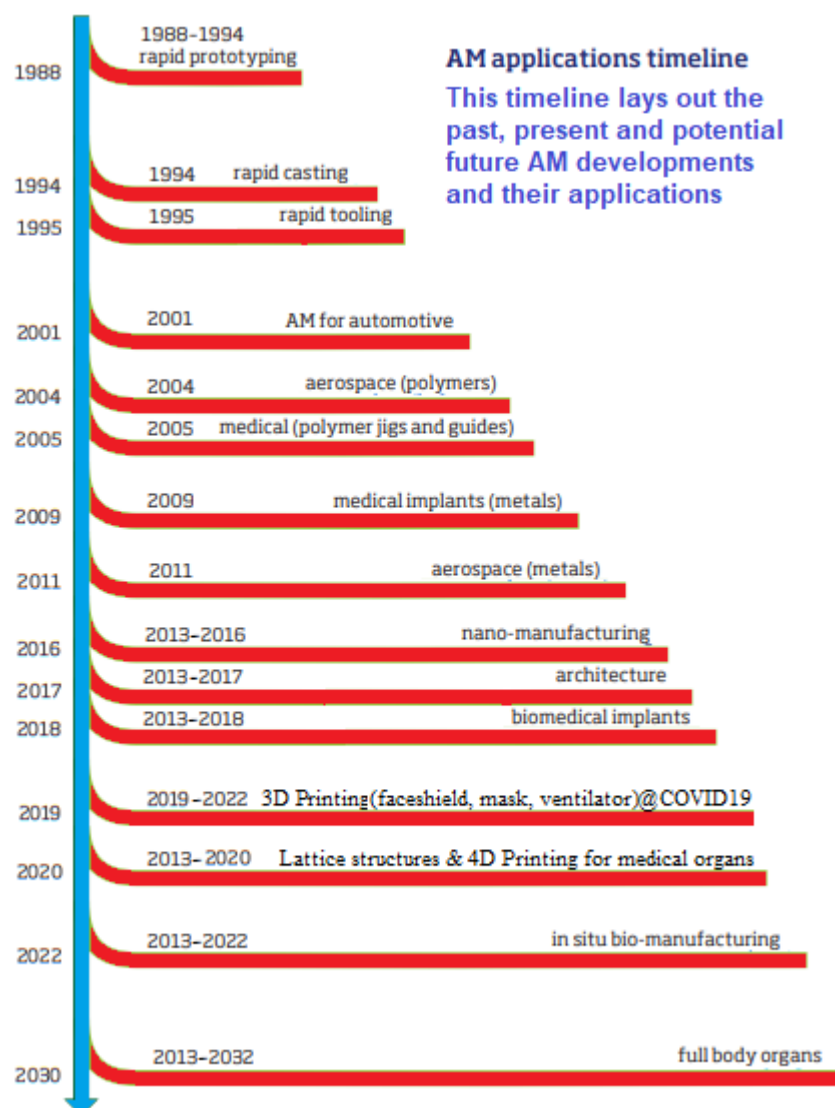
AM applications timeline

This timeline lays out the past, present and potential future AM developments and their applications

1988
1988-1994 rapid prototyping

1994
1994 rapid casting

1995
1995 rapid tooling

2001
2001 AM for automotive

2004
2004 aerospace (polymers)

2005
2005 medical (polymer jigs and guides)

2009
2009 medical implants (metals)

2011
2011 aerospace (metals)

2016
2013-2016 nano-manufacturing

2017
2013-2017 architecture

2018
2013-2018 biomedical implants

2019
2019-2022 3D Printing(faceshield, mask, ventilator)@COVID19

2020
2013-2020 Lattice structures & 4D Printing for medical organs

2022
2013-2022 in situ bio-manufacturing

2030
2013-2032 full body organs